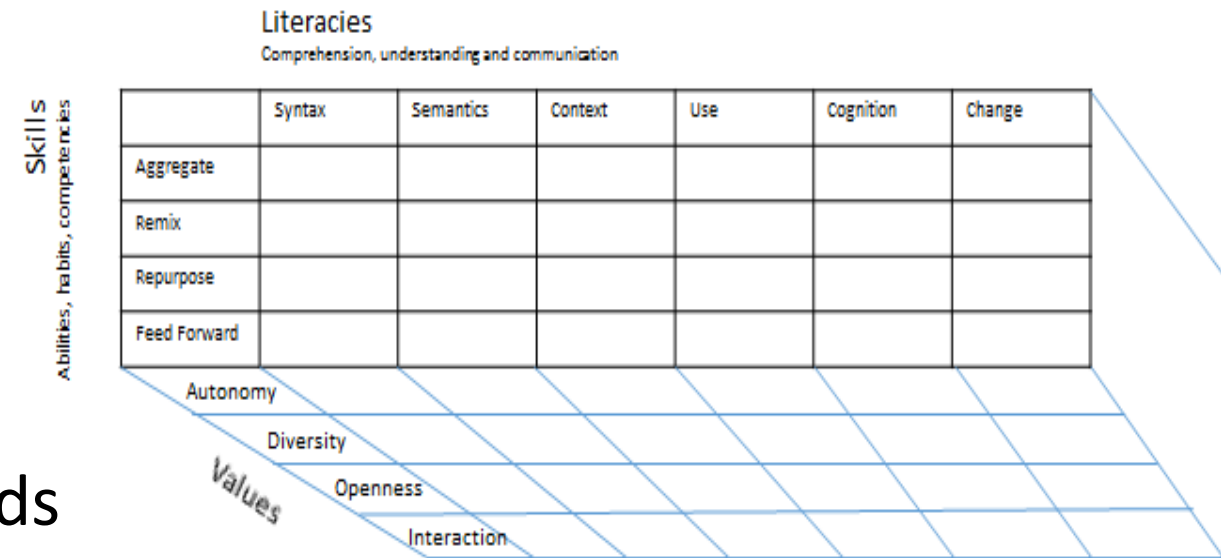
Literacies
Comprehension, understanding and communication

Skills
Abilities, habits, competencies

| | Syntax | Semantics | Context | Use | Cognition | Change |
|---|---|---|---|---|---|---|
| Aggregate | | | | | | |
| Remix | | | | | | |
| Repurpose | | | | | | |
| Feed Forward | | | | | | |

Autonomy
Diversity
Openness
Interaction

Values

ds